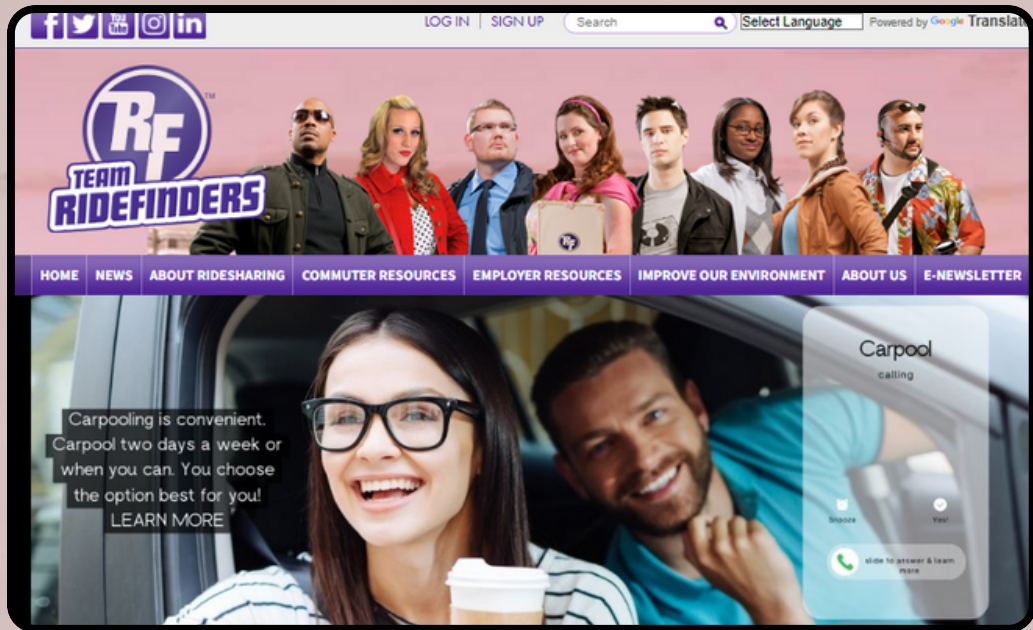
f You Tube in

LOG IN | SIGN UP

Search

Select Language

Powered by Google Translat

RF ™

TEAM RIDEFINDERS

RF

HOME | NEWS | ABOUT RIDESHARING | COMMUTER RESOURCES | EMPLOYER RESOURCES | IMPROVE OUR ENVIRONMENT | ABOUT US | E-NEWSLETTER

Carpooling is convenient. Carpool two days a week or when you can. You choose the option best for you! LEARN MORE

Carpool

calling

Snooze

Yes!

slide to answer & learn more